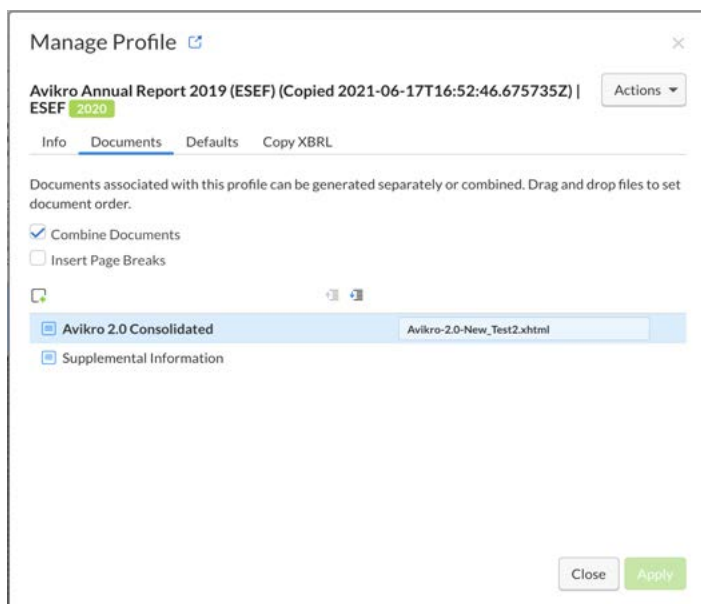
Manage Profile

Avikro Annual Report 2019 (ESEF) (Copied 2021-06-17T16:52:46.675735Z) | ESEF 2020

Actions

Info Documents Defaults Copy XBRL

Documents associated with this profile can be generated separately or combined. Drag and drop files to set document order.

Combine Documents

Insert Page Breaks

Avikro 2.0 Consolidated

Avikro-2.0-New_Test2.xhtml

Supplemental Information

Close

Apply